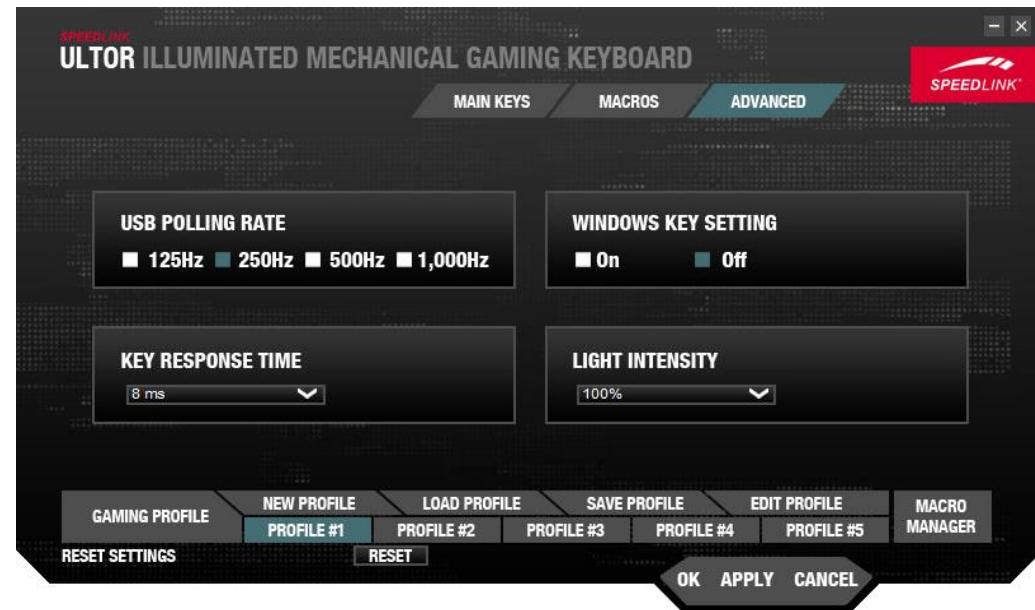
SPEEDLINK
ULTOR ILLUMINATED MECHANICAL GAMING KEYBOARD

SPEEDLINK

MAIN KEYS MACROS ADVANCED

USB POLLING RATE
125Hz 250Hz 500Hz 1,000Hz

WINDOWS KEY SETTING
On Off

KEY RESPONSE TIME
8 ms

LIGHT INTENSITY
100%

GAMING PROFILE
NEW PROFILE LOAD PROFILE SAVE PROFILE EDIT PROFILE
PROFILE #1 PROFILE #2 PROFILE #3 PROFILE #4 PROFILE #5
MACRO MANAGER

RESET SETTINGS RESET

OK APPLY CANCEL